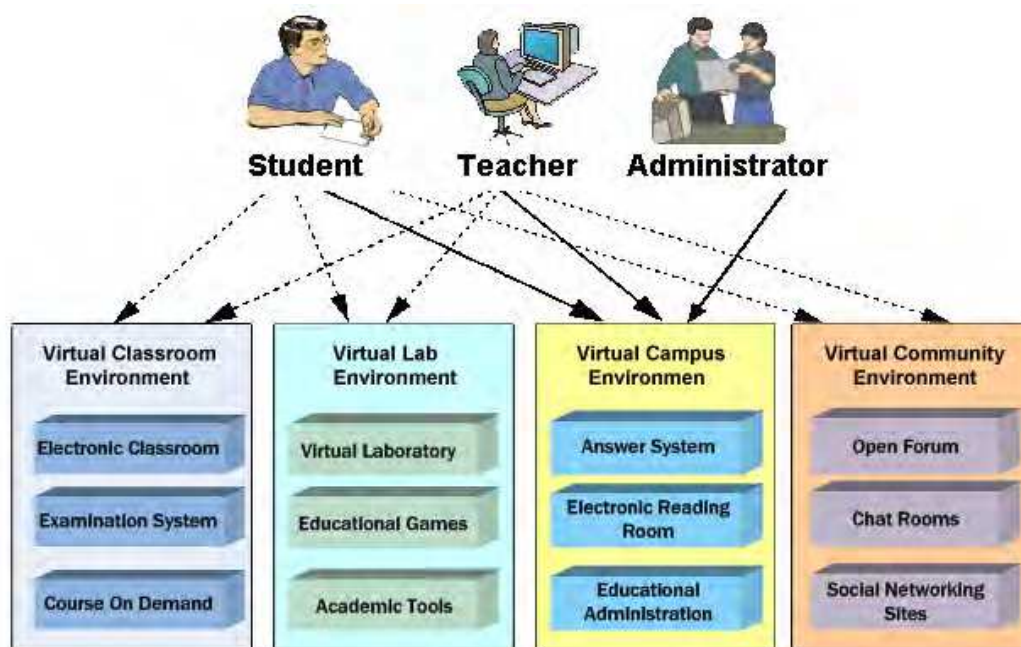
Student
Teacher
Administrator

Virtual Classroom Environment
Electronic Classroom
Examination System
Course On Demand

Virtual Lab Environment
Virtual Laboratory
Educational Games
Academic Tools

Virtual Campus Environmen
Answer System
Electronic Reading Room
Educational Administration

Virtual Community Environment
Open Forum
Chat Rooms
Social Networking Sites